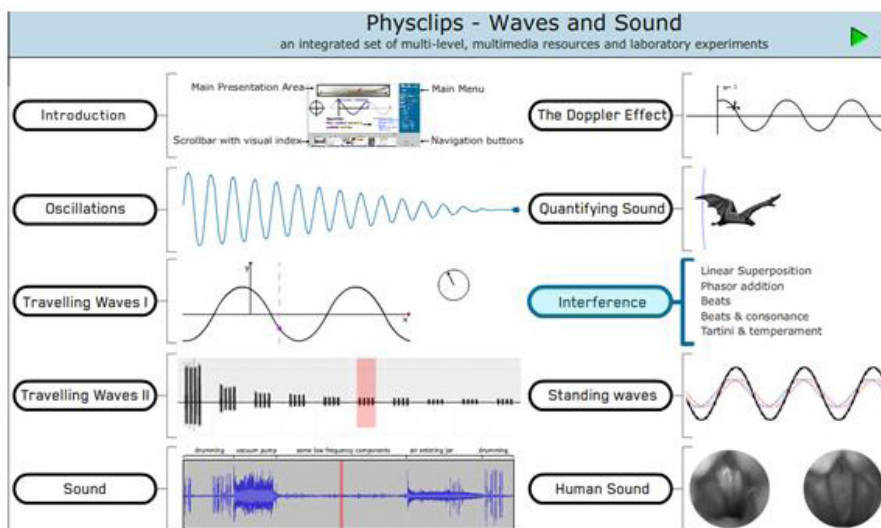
Physclips - Waves and Sound
an integrated set of multi-level, multimedia resources and laboratory experiments

Introduction

Main Presentation Area

Main Menu

Scrollbar with visual index

Navigation buttons

The Doppler Effect

Oscillations

Quantifying Sound

Travelling Waves I

y

x

Interference

Linear Superposition
Phasor addition
Beats
Beats & consonance
Tartini & temperament

Travelling Waves II

Standing waves

Sound

drumming vacuum pump some low frequency components air entering jar drumming

Human Sound